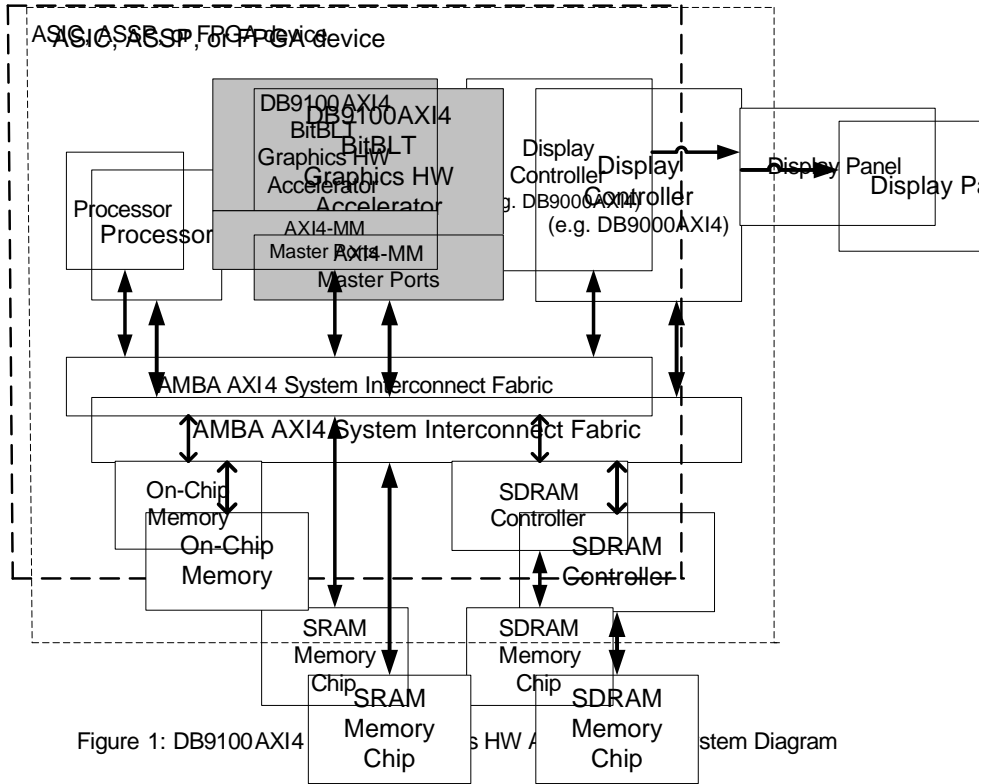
ASIC, ASSP, or FPGA device
ASIC, ASSP, or FPGA device

DB9100AXI4
BitBLT
Graphics HW
Accelerator

DB9100AXI4
BitBLT
Graphics HW
Accelerator

AXI4-MM
Master Ports

AXI4-MM
Master Ports

Processor
Processor

Display
Controller
(e.g. DB9000AXI4)

Display
Controller
(e.g. DB9000AXI4)

Display Panel
Display Pa

AMBA AXI4 System Interconnect Fabric
AMBA AXI4 System Interconnect Fabric

On-Chip
Memory
On-Chip
Memory

SDRAM
Controller
SDRAM
Controller

SRAM
Memory
Chip
SRAM
Memory
Chip

SDRAM
Memory
Chip
SDRAM
Memory
Chip

Figure 1: DB9100AXI4 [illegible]s HW A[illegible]stem Diagram